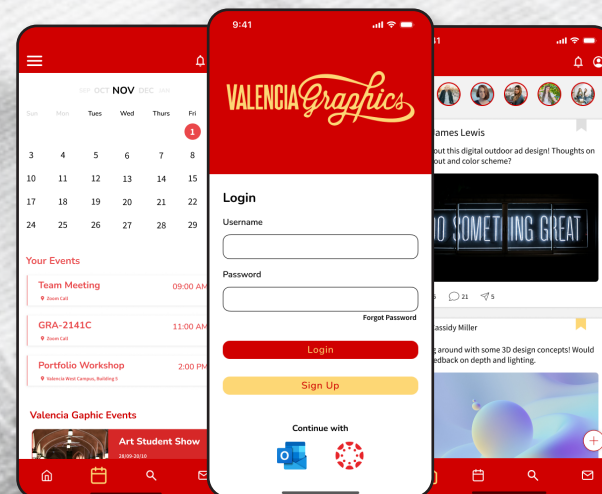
SEP OCT NOV DEC JAN

| Sun | Mon | Tues | Wed | Thurs | Fri |
|---|---|---|---|---|---|
| | | | | | 1 |
| 3 | 4 | 5 | 6 | 7 | 8 |
| 10 | 11 | 12 | 13 | 14 | 15 |
| 17 | 18 | 19 | 20 | 21 | 22 |
| 24 | 25 | 26 | 27 | 28 | 29 |

Your Events

Team Meeting 09:00 AM
Zoom Call

GRA-2141C 11:00 AM
Zoom Call

Portfolio Workshop 2:00 PM
Valencia West Campus, Building 5

Valencia Gaphic Events

Art Student Show
24/09-29/10

9:41

VALENCIA Graphics

Login
Username
Password
Forgot Password
Login
Sign Up
Continue with

:41

James Lewis
out this digital outdoor ad design! Thoughts on out and color scheme?

O SOMETHING GREAT

5 21 5

Cassidy Miller
g around with some 3D design concepts! Would edback on depth and lighting.